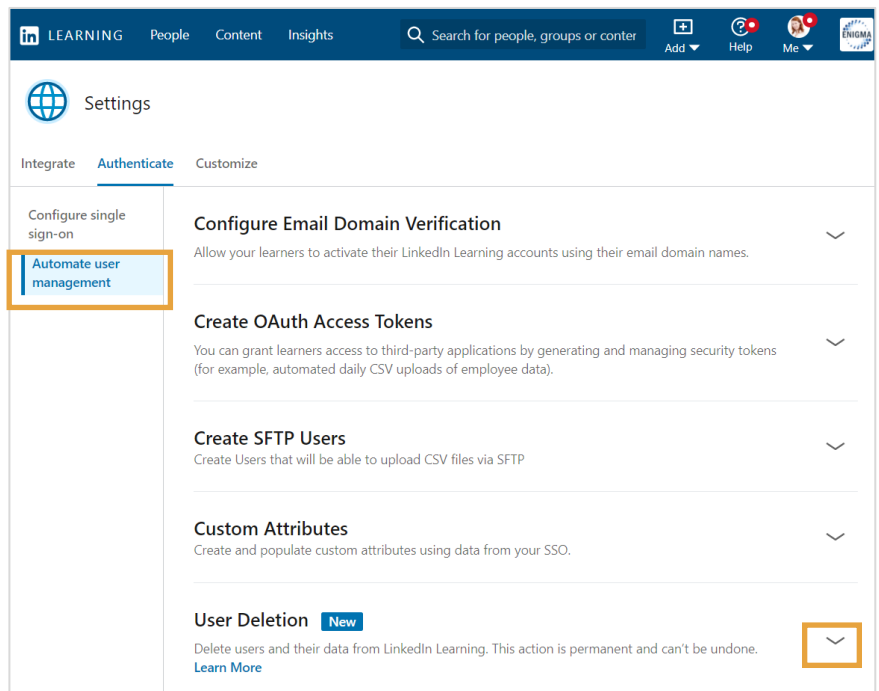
in LEARNING People Content Insights

Search for people, groups or conter

Add Help Me

ENIGMA

Settings

Integrate Authenticate Customize

Configure single sign-on

Automate user management

Configure Email Domain Verification
Allow your learners to activate their LinkedIn Learning accounts using their email domain names.

Create OAuth Access Tokens
You can grant learners access to third-party applications by generating and managing security tokens (for example, automated daily CSV uploads of employee data).

Create SFTP Users
Create Users that will be able to upload CSV files via SFTP

Custom Attributes
Create and populate custom attributes using data from your SSO.

User Deletion New
Delete users and their data from LinkedIn Learning. This action is permanent and can't be undone.
Learn More